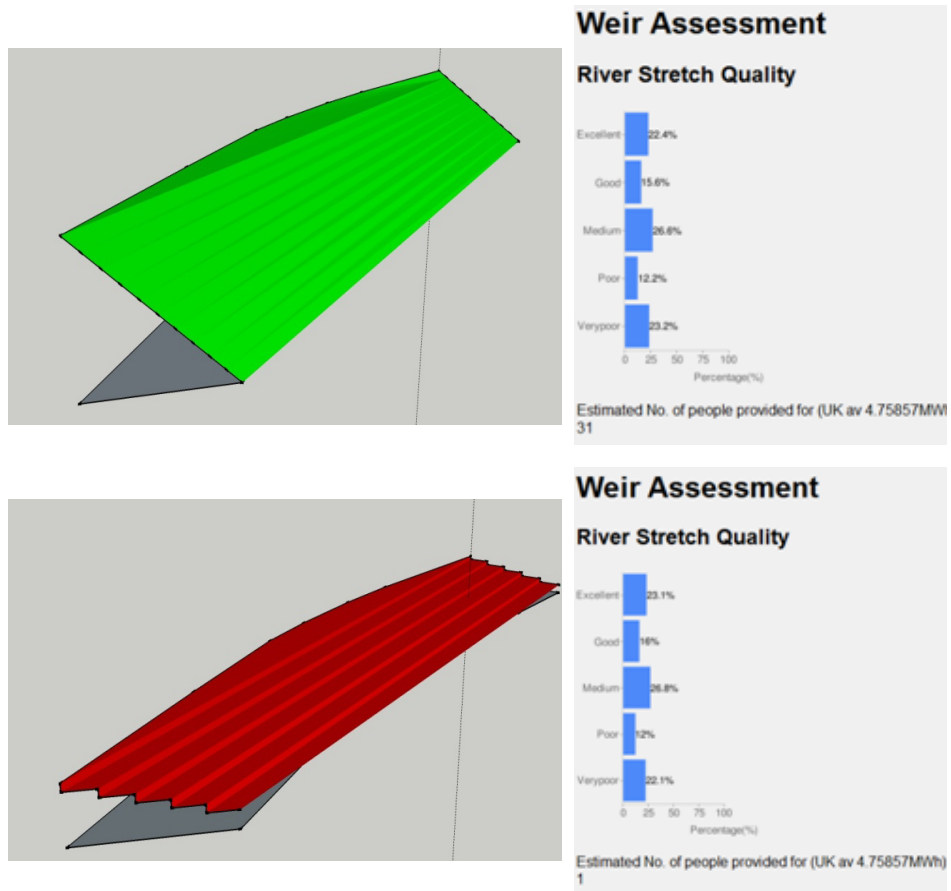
Weir Assessment

River Stretch Quality

Excellent 22.4%
Good 15.6%
Medium 26.6%
Poor 12.2%
Verypoor 23.2%
0 25 50 75 100
Percentage(%)

Estimated No. of people provided for (UK av 4.75857MW
31

Weir Assessment

River Stretch Quality

Excellent 23.1%
Good 16%
Medium 26.8%
Poor 12%
Verypoor 22.1%
0 25 50 75 100
Percentage(%)

Estimated No. of people provided for (UK av 4.75857MWh)
1